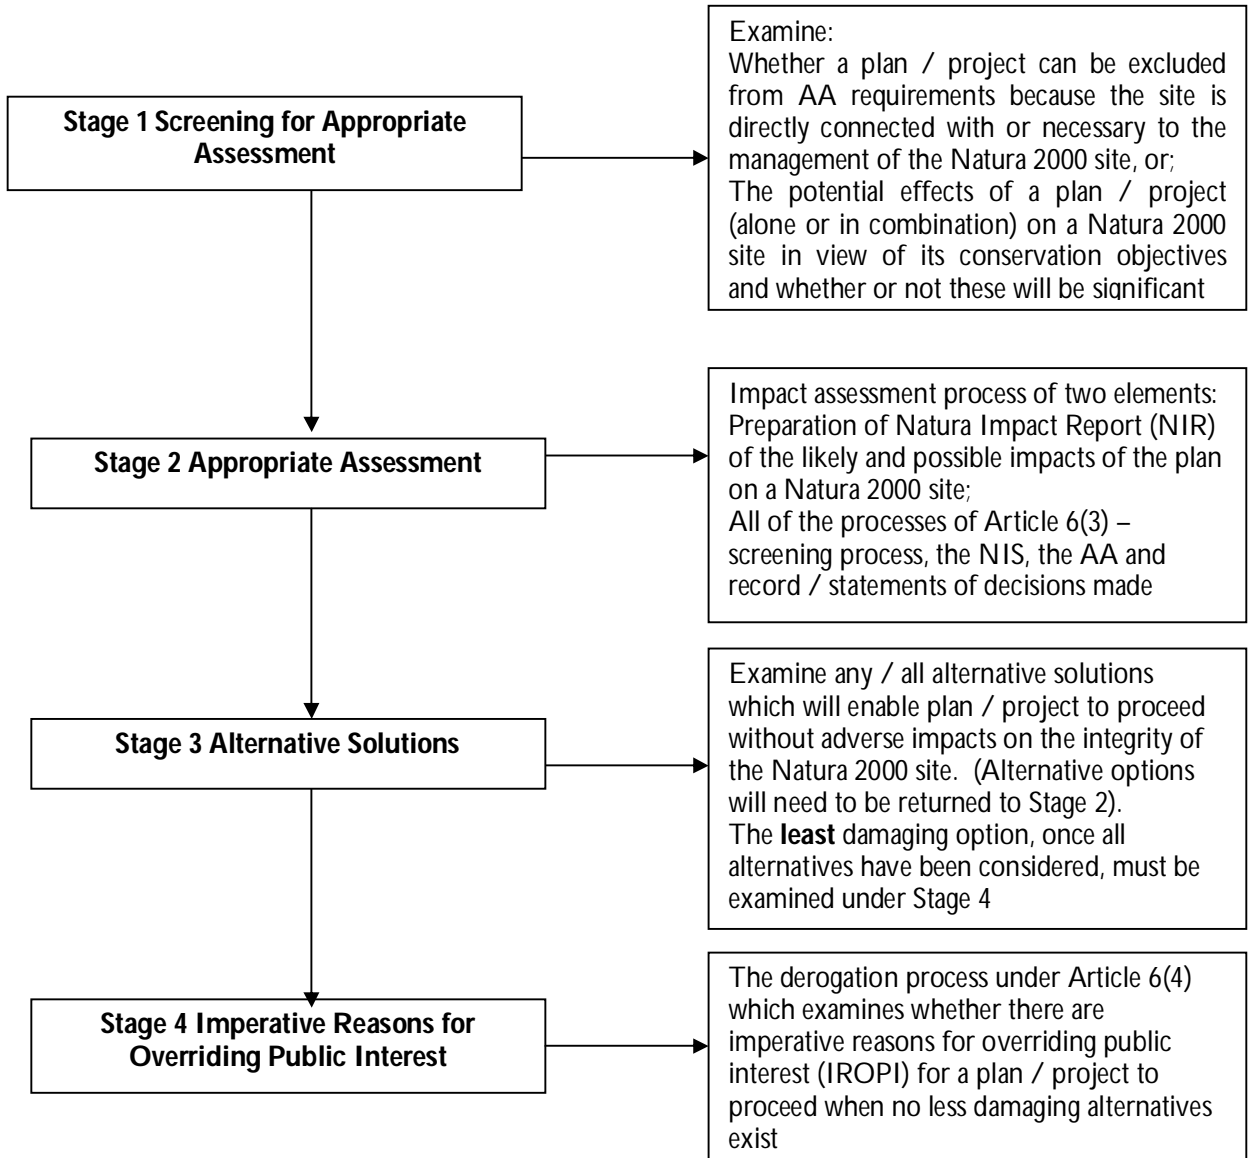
Stage 1 Screening for Appropriate Assessment

Examine:
Whether a plan / project can be excluded from AA requirements because the site is directly connected with or necessary to the management of the Natura 2000 site, or;
The potential effects of a plan / project (alone or in combination) on a Natura 2000 site in view of its conservation objectives and whether or not these will be significant

Stage 2 Appropriate Assessment

Impact assessment process of two elements:
Preparation of Natura Impact Report (NIR) of the likely and possible impacts of the plan on a Natura 2000 site;
All of the processes of Article 6(3) – screening process, the NIS, the AA and record / statements of decisions made

Stage 3 Alternative Solutions

Examine any / all alternative solutions which will enable plan / project to proceed without adverse impacts on the integrity of the Natura 2000 site. (Alternative options will need to be returned to Stage 2).
The **least** damaging option, once all alternatives have been considered, must be examined under Stage 4

Stage 4 Imperative Reasons for Overriding Public Interest

The derogation process under Article 6(4) which examines whether there are imperative reasons for overriding public interest (IROPI) for a plan / project to proceed when no less damaging alternatives exist